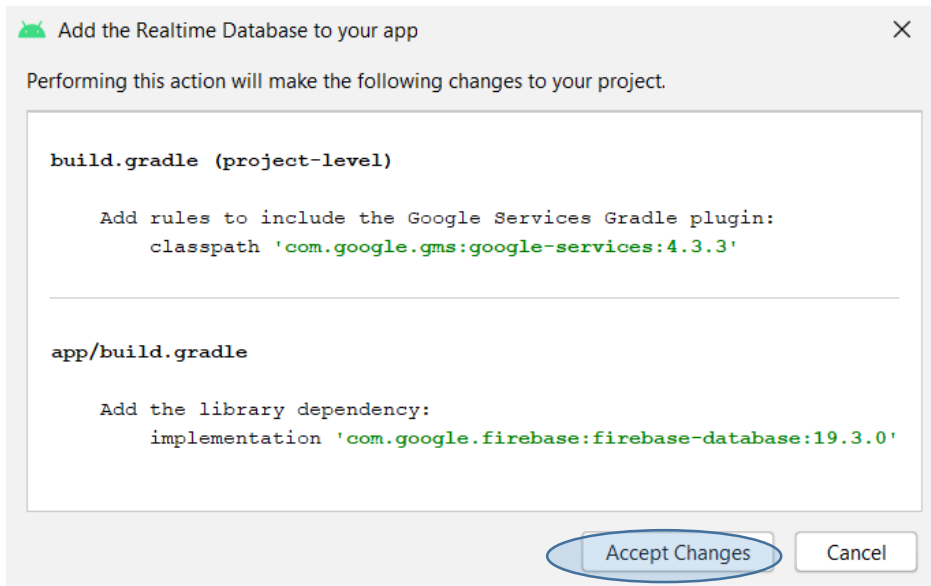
Add the Realtime Database to your app

Performing this action will make the following changes to your project.

build.gradle (project-level)

Add rules to include the Google Services Gradle plugin:
classpath 'com.google.gms:google-services:4.3.3'

app/build.gradle

Add the library dependency:
implementation 'com.google.firebase:firebase-database:19.3.0'

Accept Changes

Cancel